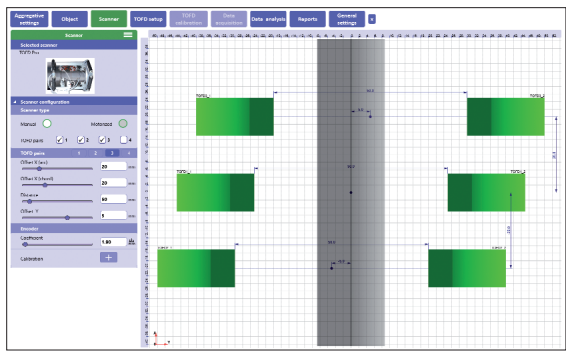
Aggregative settings | Object | Scanner | TOFD setup | TOFD calibration | Data acquisition | Data analysis | Reports | General settings

Scanner

Selected scanner
TOFD Pro

Scanner configuration
Scanner type
Manual
Motorized
TOFD pairs 1 2 3 4

TOFD pairs 1 2 3 4
Offset X (arc) 20 mm
Offset X (fixed) 20 mm
Distance 60 mm
Offset Y 5 mm

Encoder
Coefficient 1.00
Calibration

TOFD_1
TOFD_2
TOFD_3
TOFD_4
TOFD_5
TOFD_6